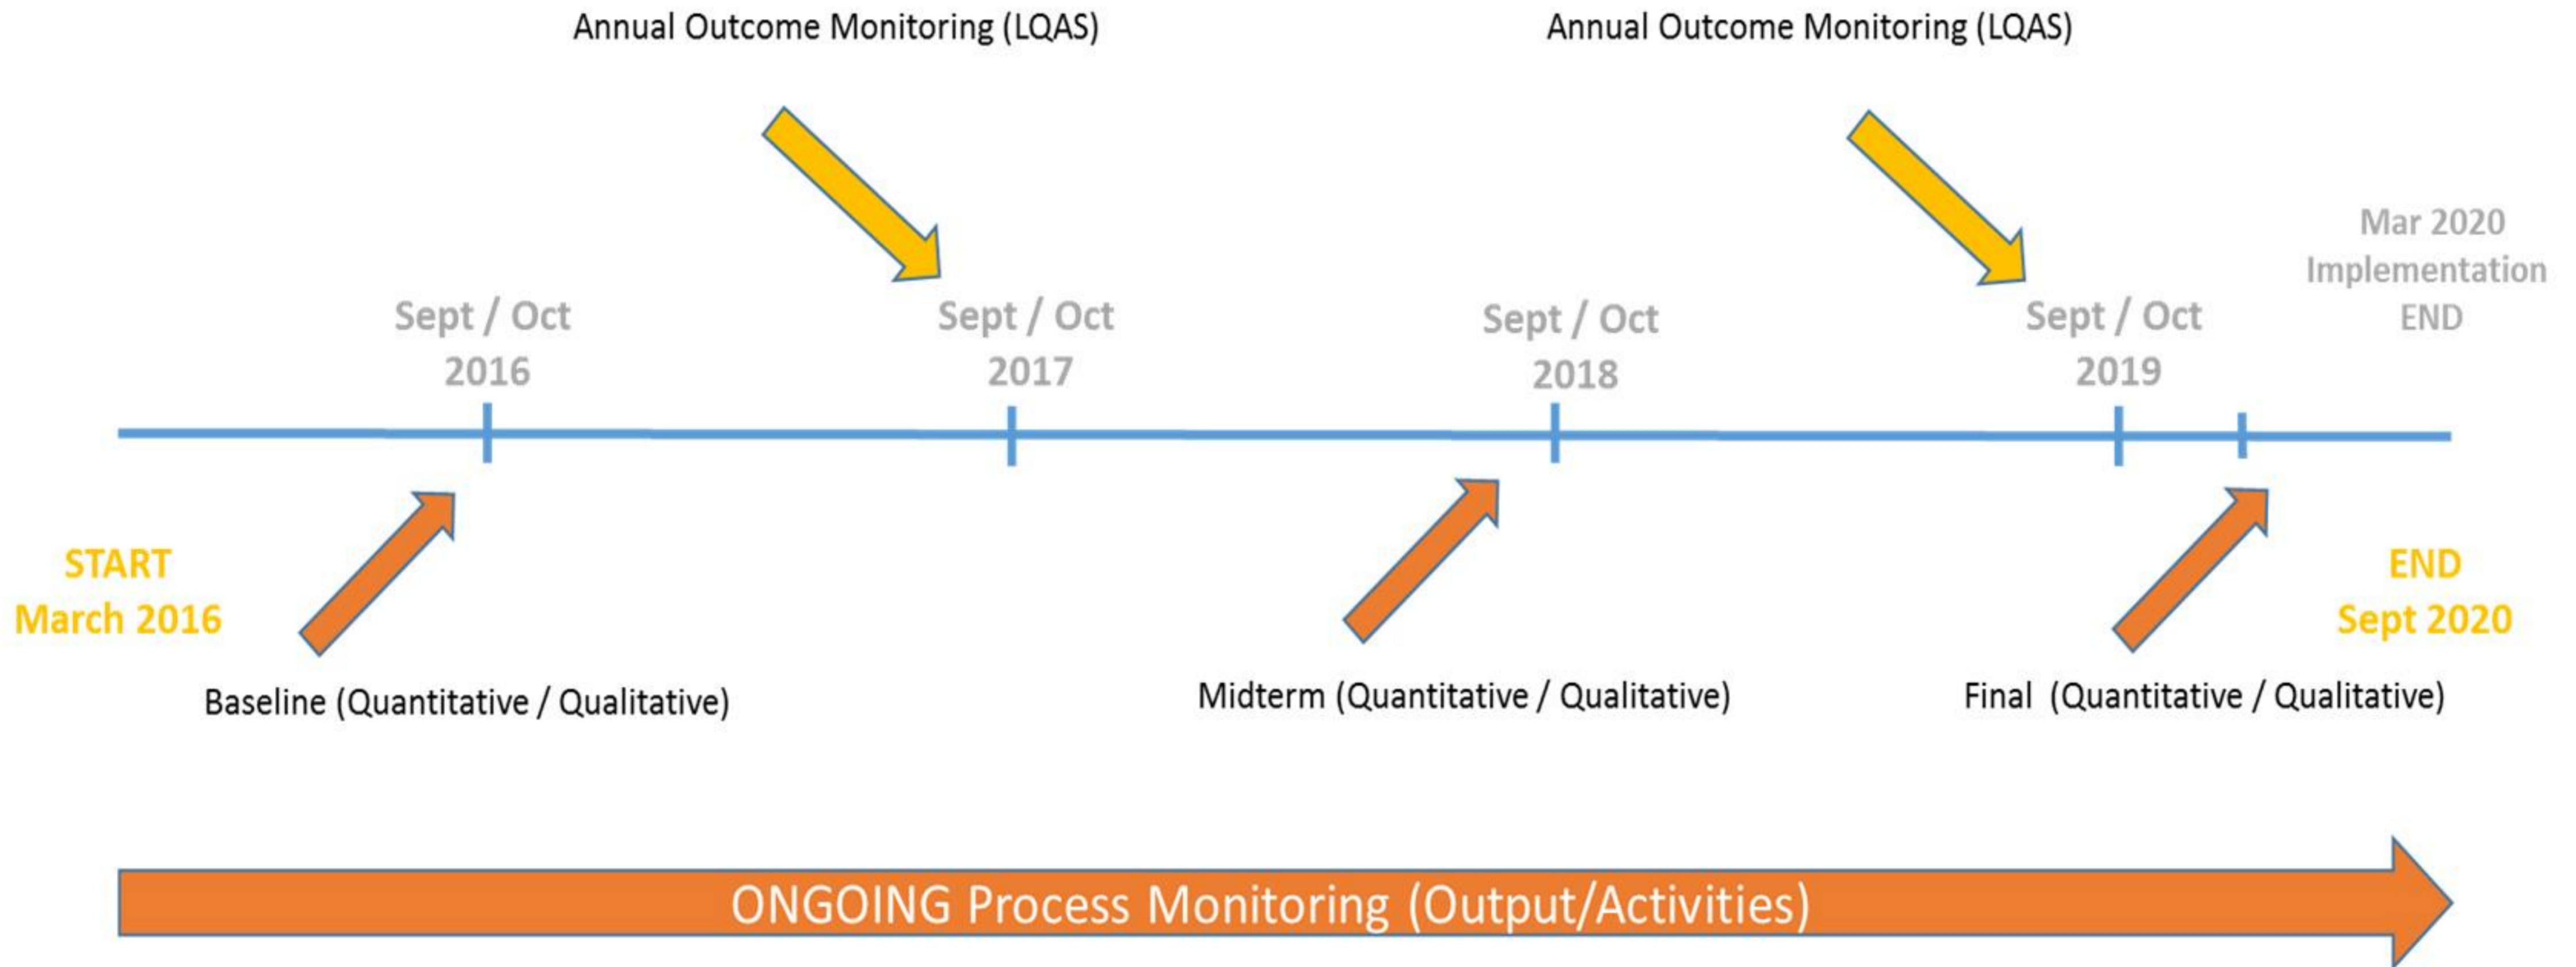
Annual Outcome Monitoring (LQAS)

Annual Outcome Monitoring (LQAS)

Mar 2020 Implementation END

Sept / Oct 2016

Sept / Oct 2017

Sept / Oct 2018

Sept / Oct 2019

START March 2016

END Sept 2020

Baseline (Quantitative / Qualitative)

Midterm (Quantitative / Qualitative)

Final (Quantitative / Qualitative)

ONGOING Process Monitoring (Output/Activities)